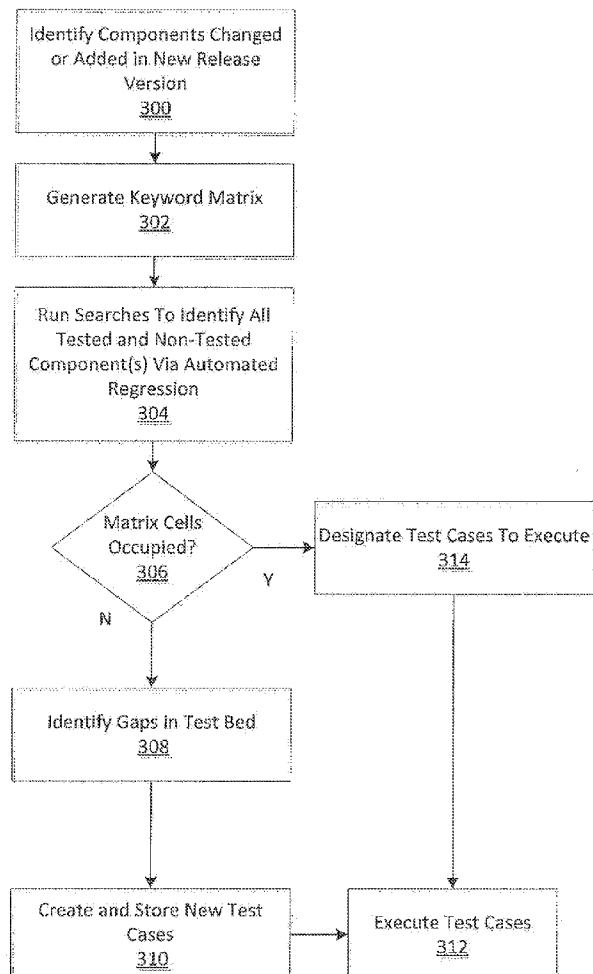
Identify Components Changed or Added in New Release Version
300

Generate Keyword Matrix
302

Run Searches To Identify All Tested and Non-Tested Component(s) Via Automated Regression
304

Matrix Cells Occupied?
306

Y

N

Designate Test Cases To Execute
314

Identify Gaps in Test Bed
308

Create and Store New Test Cases
310

Execute Test Cases
312